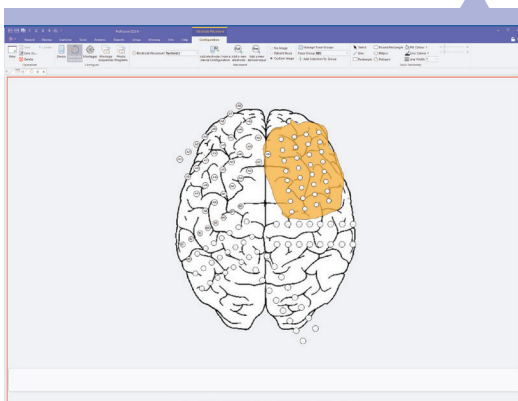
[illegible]

Configuration

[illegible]

Electrode

Montage

Group

Default Montage

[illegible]

Configure

Add Electrode

Create a new Electrode Configuration

Create a Duly new electrode

Add a new Electrode Input

Electrodes

Set Image

Default Image

Custom Image

Manage Fixed Groups

Fixed Group

Add Selection To Group

Select

Line

Rectangle

Freehand Rectangle

Ellipse

Polygon

Fill Colour

Line Colour

Line Width

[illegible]